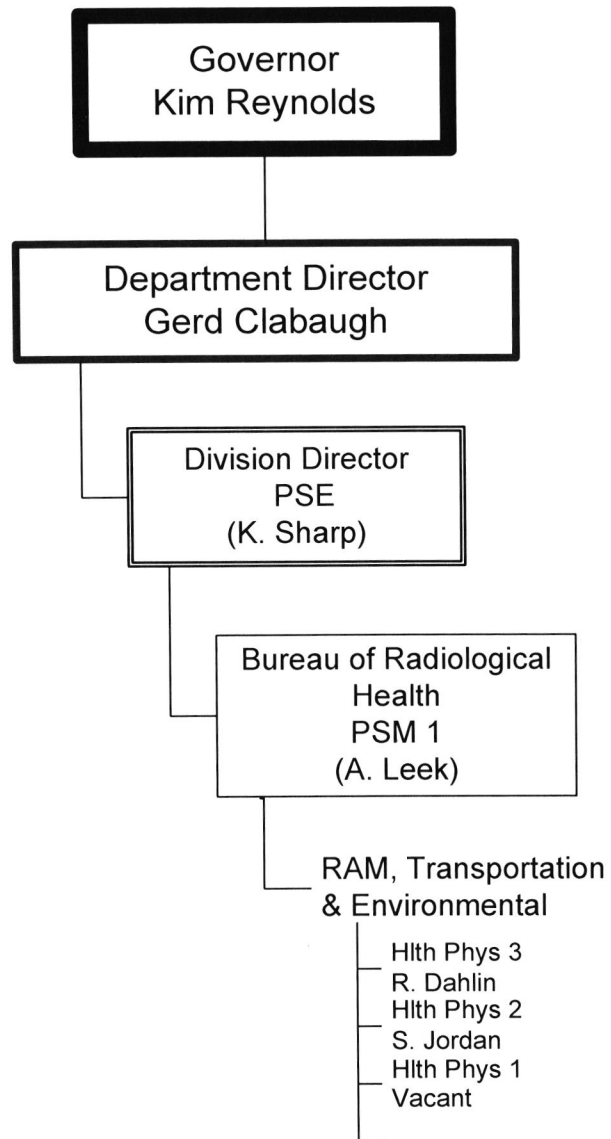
Governor
Kim Reynolds

Department Director
Gerd Clabaugh

Division Director
PSE
(K. Sharp)

Bureau of Radiological Health
PSM 1
(A. Leek)

RAM, Transportation & Environmental

Hlth Phys 3
R. Dahlin
Hlth Phys 2
S. Jordan
Hlth Phys 1
Vacant